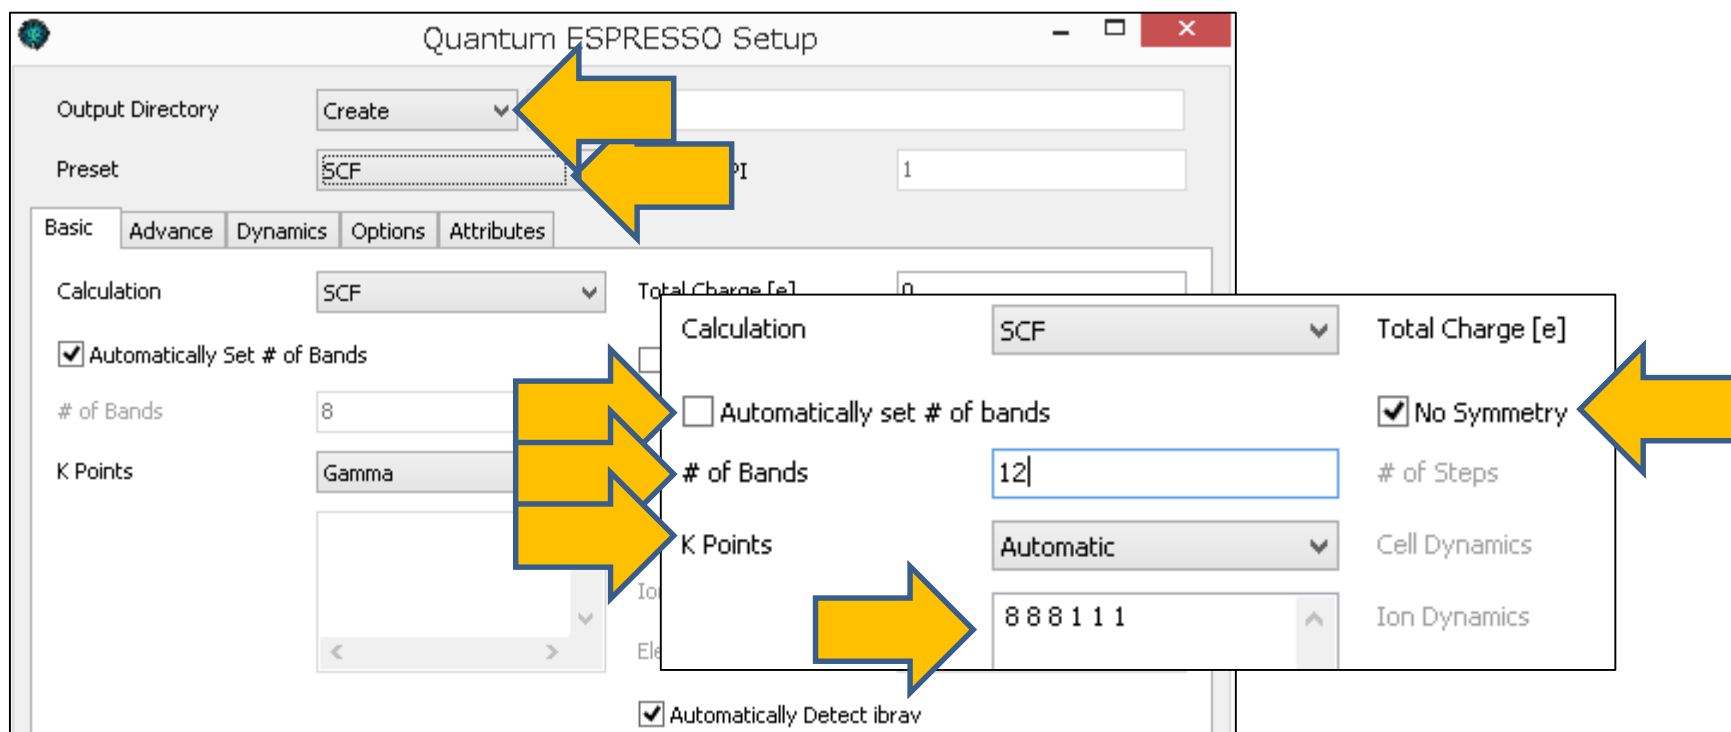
Quantum ESPRESSO Setup

Output Directory
Create

Preset
SCF

PI
1

Basic
Advance
Dynamics
Options
Attributes

Calculation
SCF
Total Charge [e]
0

Automatically Set # of Bands

# of Bands
8

K Points
Gamma

Io
Ele

Automatically Detect ibrav

Calculation
SCF
Total Charge [e]

Automatically set # of bands
No Symmetry

# of Bands
12
# of Steps

K Points
Automatic
Cell Dynamics

8 8 8 1 1 1
Ion Dynamics